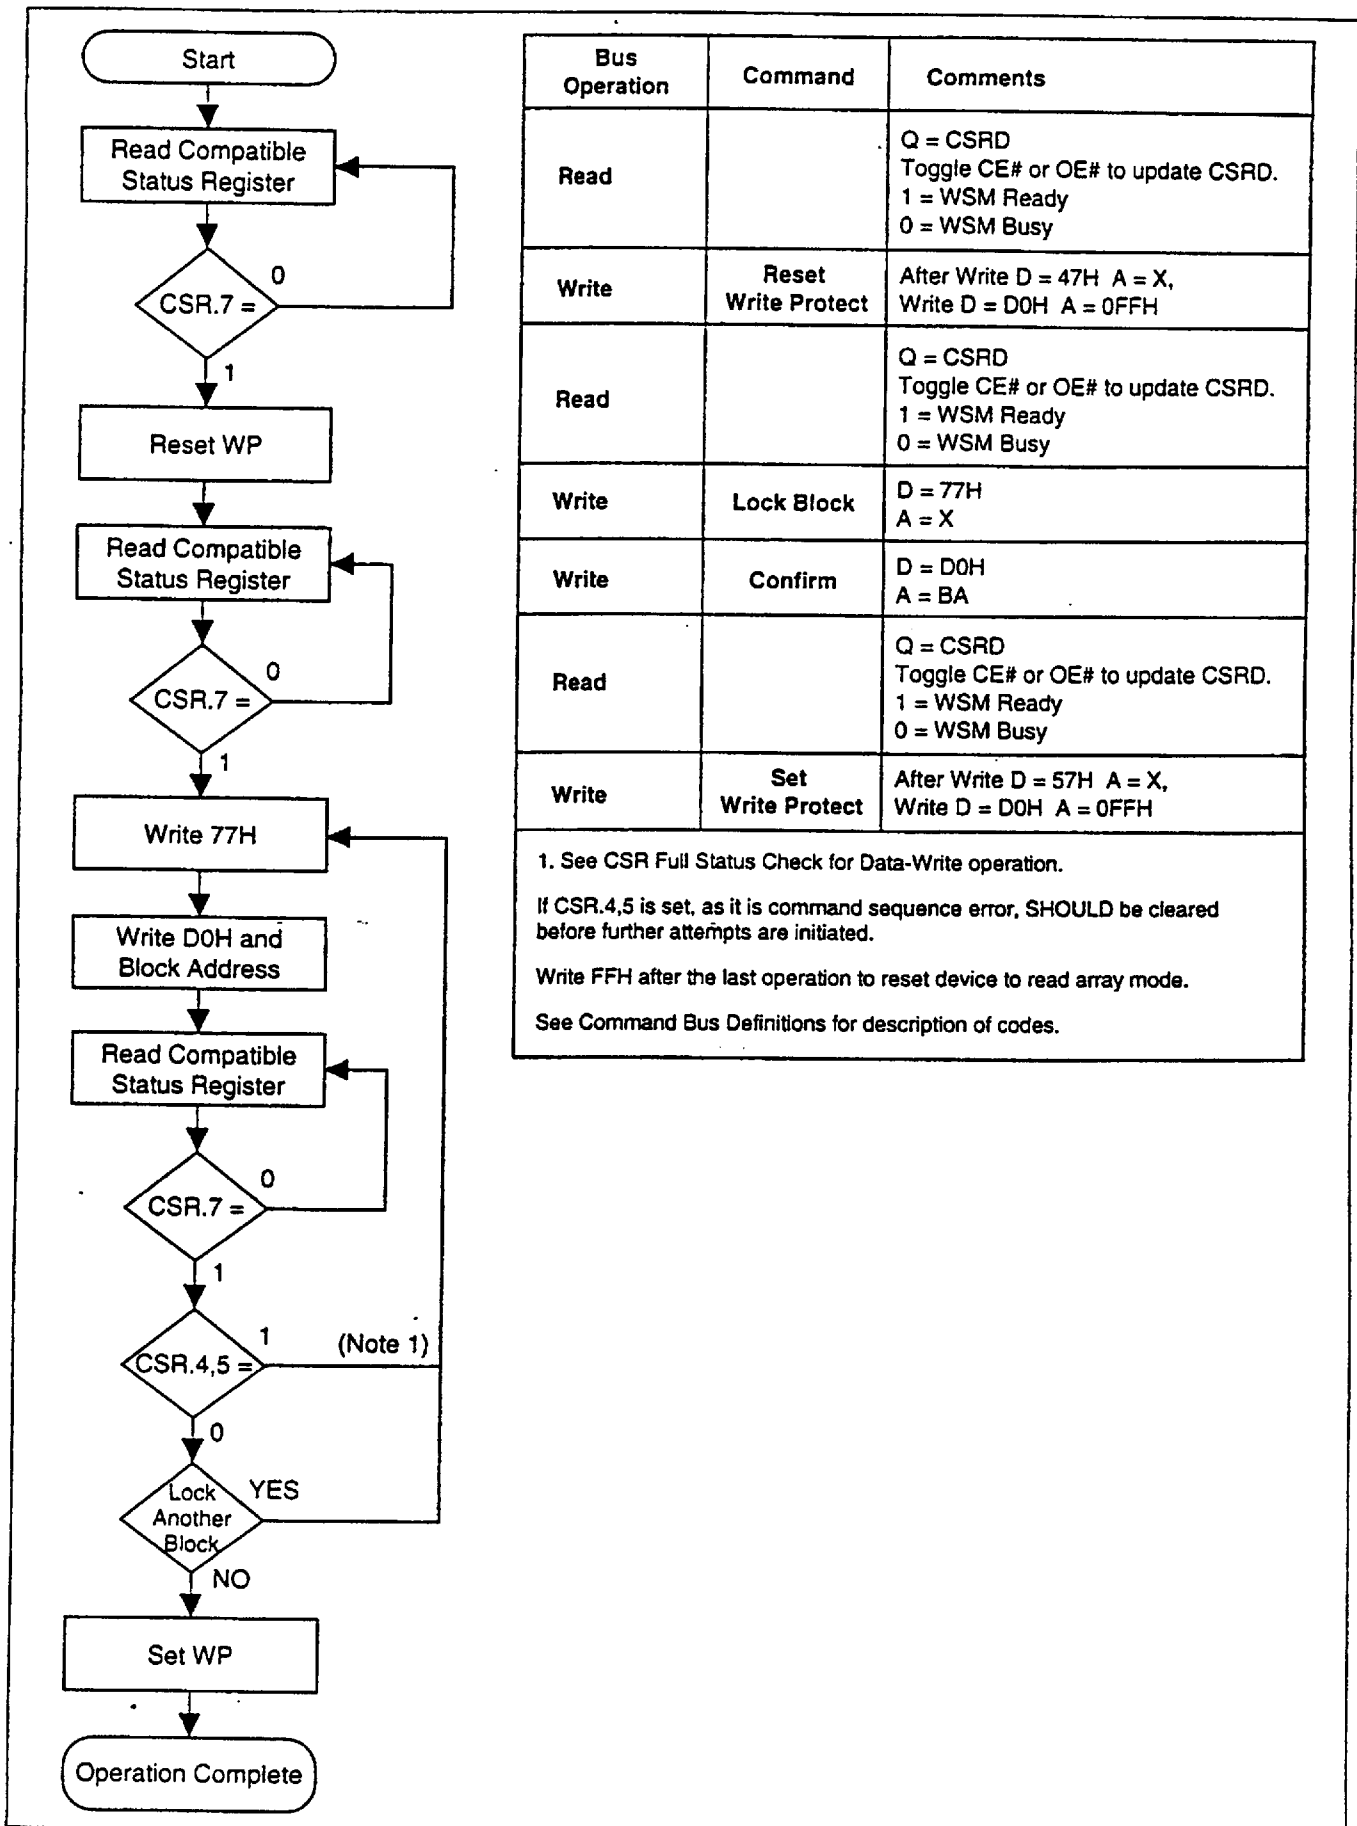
Start

Read Compatible Status Register

CSR.7 =

0

1

Reset WP

Read Compatible Status Register

CSR.7 =

0

1

Write 77H

Write D0H and Block Address

Read Compatible Status Register

CSR.7 =

0

1

CSR.4,5 =

1

(Note 1)

0

Lock Another Block

YES

NO

Set WP

Operation Complete

| Bus Operation | Command | Comments |
|---|---|---|
| Read | | Q = CSRD<br>Toggle CE# or OE# to update CSRD.<br>1 = WSM Ready<br>0 = WSM Busy |
| Write | Reset Write Protect | After Write D = 47H A = X,<br>Write D = D0H A = 0FFH |
| Read | | Q = CSRD<br>Toggle CE# or OE# to update CSRD.<br>1 = WSM Ready<br>0 = WSM Busy |
| Write | Lock Block | D = 77H<br>A = X |
| Write | Confirm | D = D0H<br>A = BA |
| Read | | Q = CSRD<br>Toggle CE# or OE# to update CSRD.<br>1 = WSM Ready<br>0 = WSM Busy |
| Write | Set Write Protect | After Write D = 57H A = X,<br>Write D = D0H A = 0FFH |

1. See CSR Full Status Check for Data-Write operation.

If CSR.4,5 is set, as it is command sequence error, SHOULD be cleared before further attempts are initiated.

Write FFH after the last operation to reset device to read array mode.

See Command Bus Definitions for description of codes.